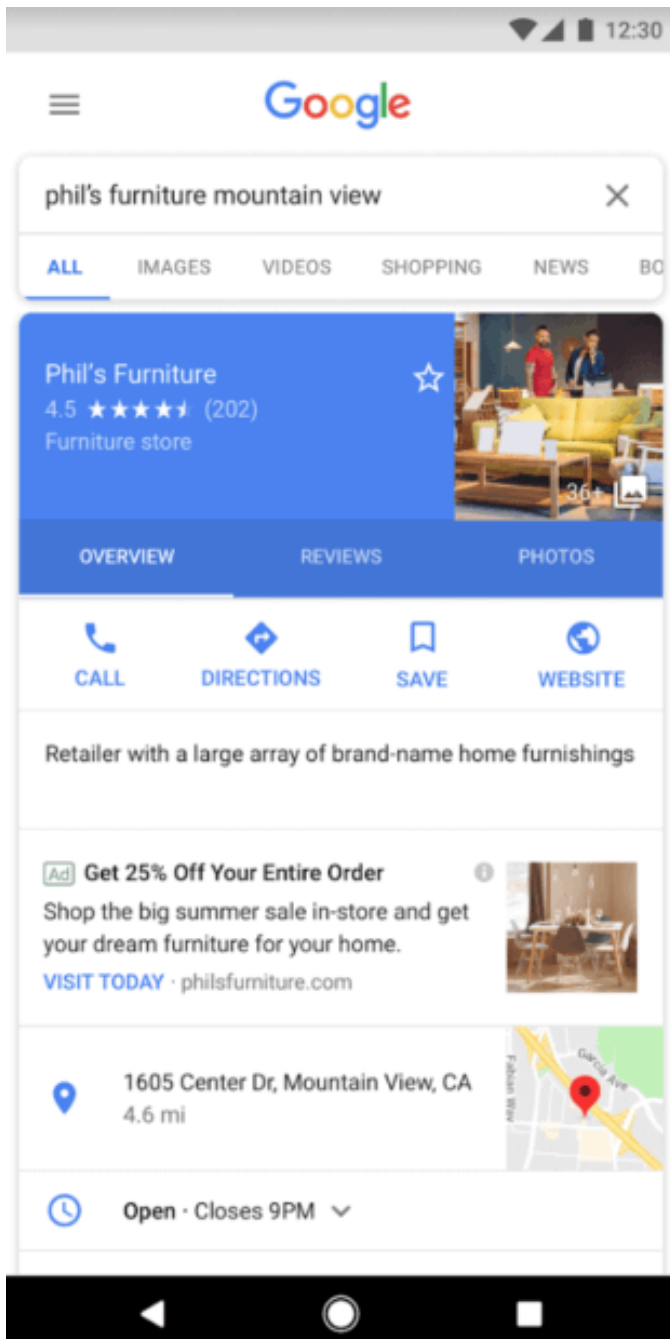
12:30

Google

phil's furniture mountain view

ALL IMAGES VIDEOS SHOPPING NEWS BO

Phil's Furniture
4.5 ★★★★★ (202)
Furniture store

36+

OVERVIEW REVIEWS PHOTOS

CALL DIRECTIONS SAVE WEBSITE

Retailer with a large array of brand-name home furnishings

Ad Get 25% Off Your Entire Order
Shop the big summer sale in-store and get your dream furniture for your home.
VISIT TODAY · philsfurniture.com

1605 Center Dr, Mountain View, CA
4.6 mi

Fabian Way
Garcia Ave

Open · Closes 9PM